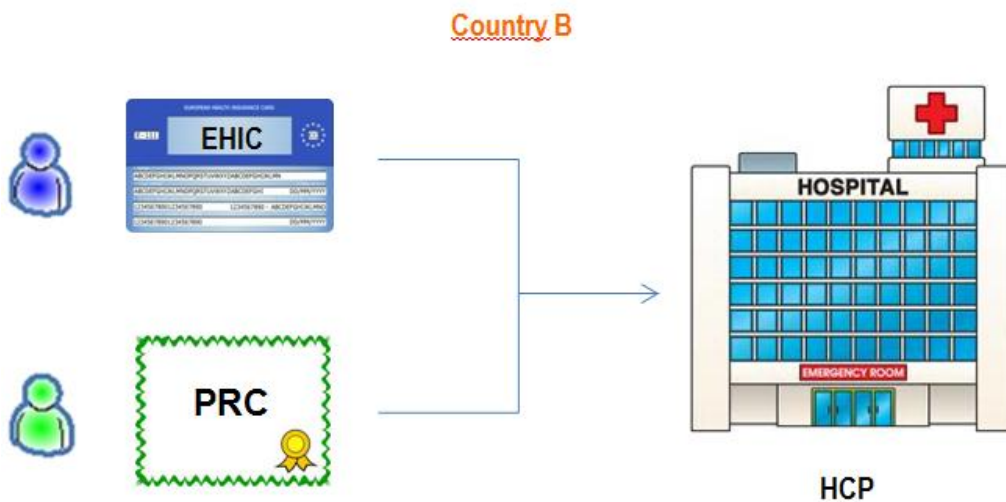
Country B

EUROPEAN HEALTH INSURANCE CARD

E-111

EHIC

ABCDEFGHIJKLMNOPQRSTUVWXYZABCDEFGHIJKLMN

ABCDEFGHIJKLMNOPQRSTUVWXYZABCDEFGHI DD/MM/YYYY

12345678901234567890 1234567890 - ABCDEFGHIJKLMNO

12345678901234567890 DD/MM/YYYY

PRC

HOSPITAL

EMERGENCY ROOM

HCP